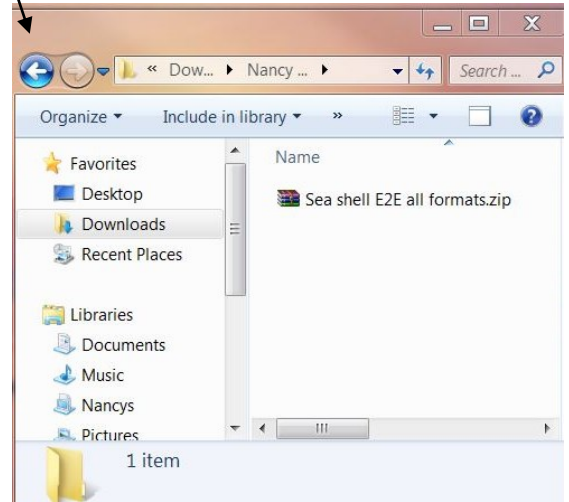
« Dow... ▸ Nancy ... ▸

Search ...

Organize ▾

Include in library ▾

»

Favorites

Desktop

Downloads

Recent Places

Libraries

Documents

Music

Nancys

Pictures

Name

Sea shell E2E all formats.zip

1 item